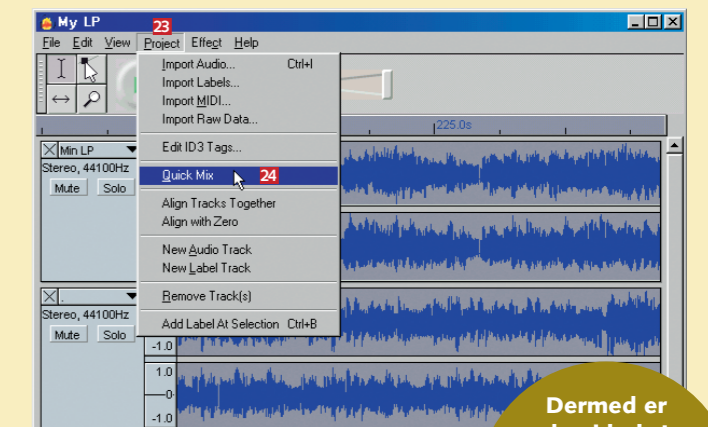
My LP

File Edit View Project 23 Effect Help

Import Audio... Ctrl+I
Import Labels...
Import MIDI...
Import Raw Data...

Edit ID3 Tags...

Quick Mix 24

Align Tracks Together
Align with Zero

New Audio Track
New Label Track

Remove Track(s)

Add Label At Selection Ctrl+B

225.0s

Min LP
Stereo, 44100Hz
Mute Solo

Stereo, 44100Hz
Mute Solo

-1.0
1.0
0
-1.0

Dermed er
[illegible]